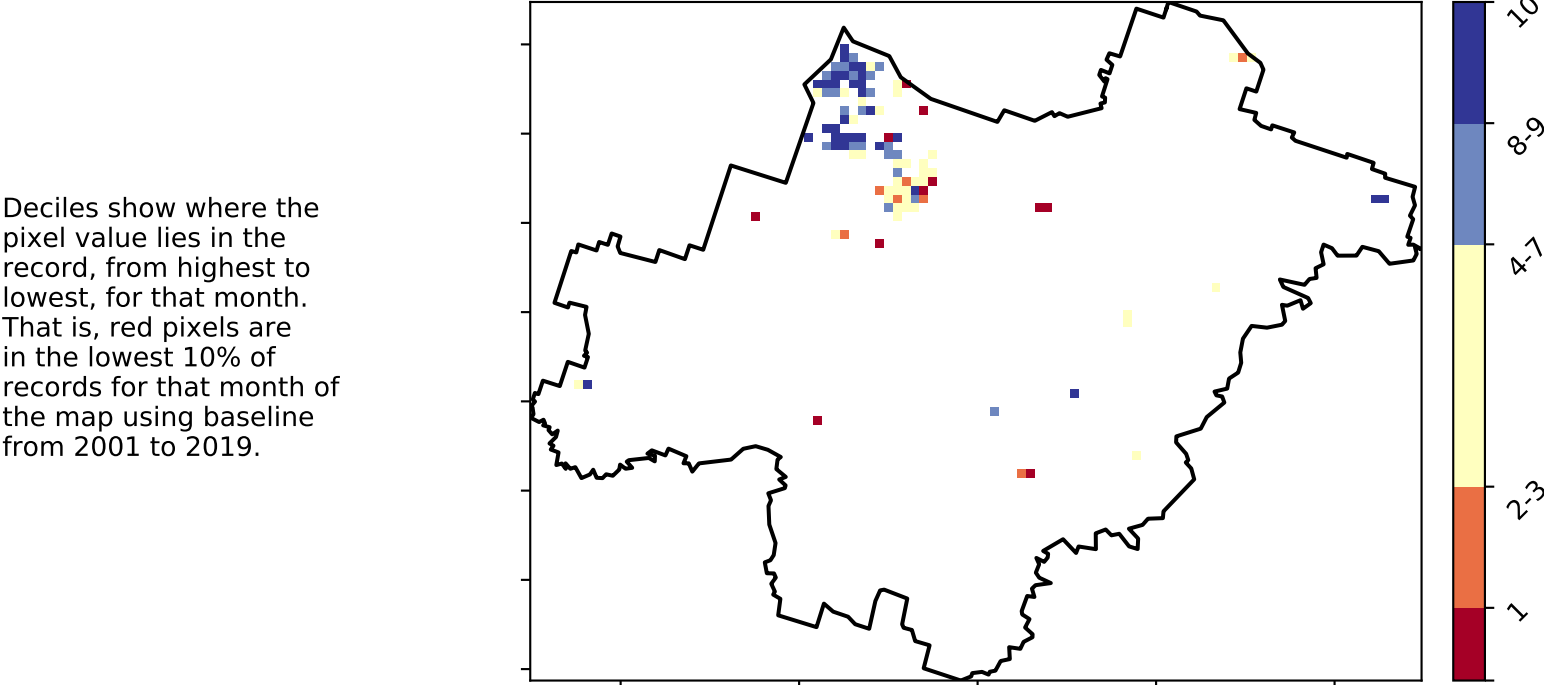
Deciles show where the pixel value lies in the record, from highest to lowest, for that month. That is, red pixels are in the lowest 10% of records for that month of the map using baseline from 2001 to 2019.

10
8-9
4-7
2-3
1